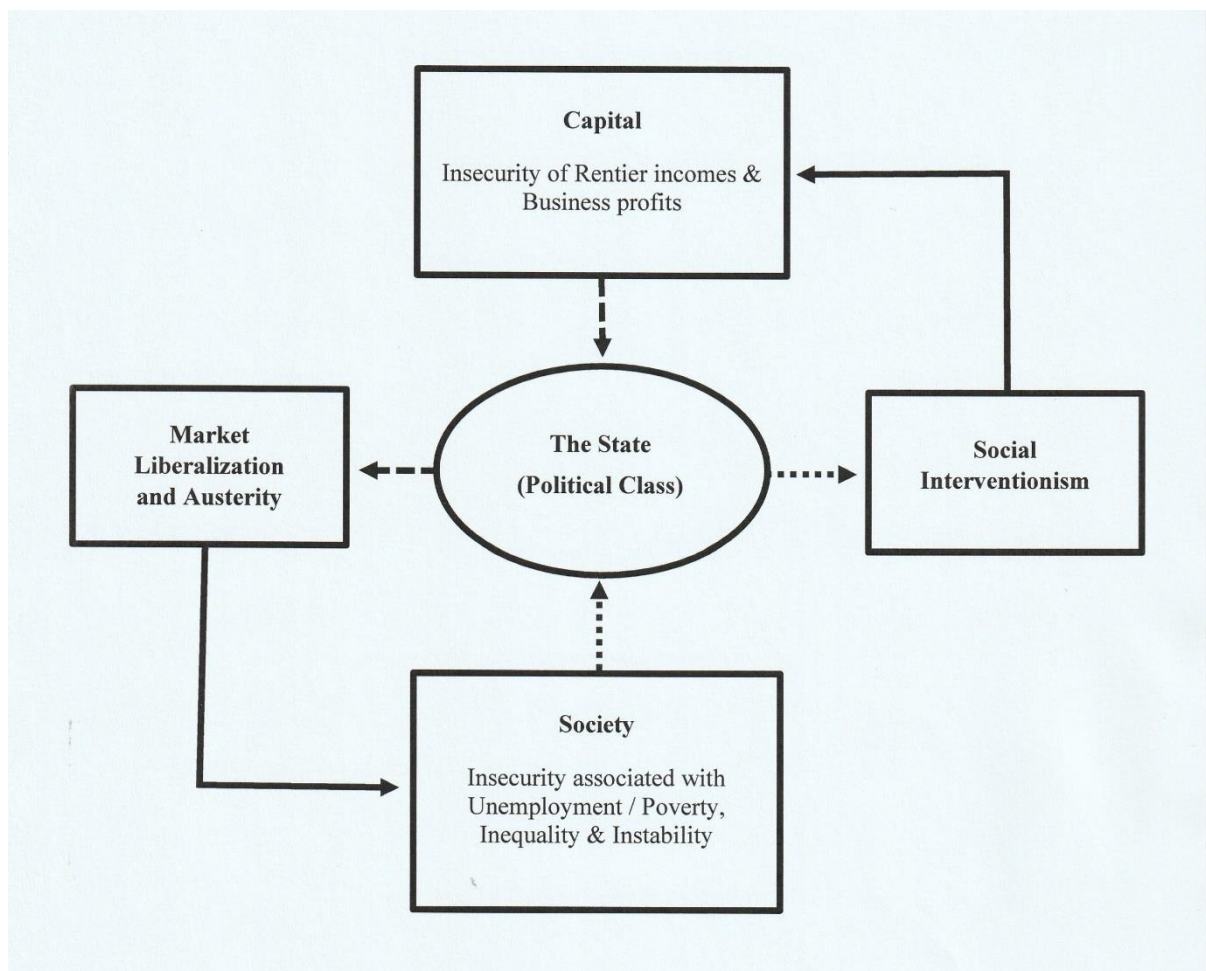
Capital

Insecurity of Rentier incomes & Business profits

Market Liberalization and Austerity

The State (Political Class)

Social Interventionism

Society

Insecurity associated with Unemployment / Poverty, Inequality & Instability